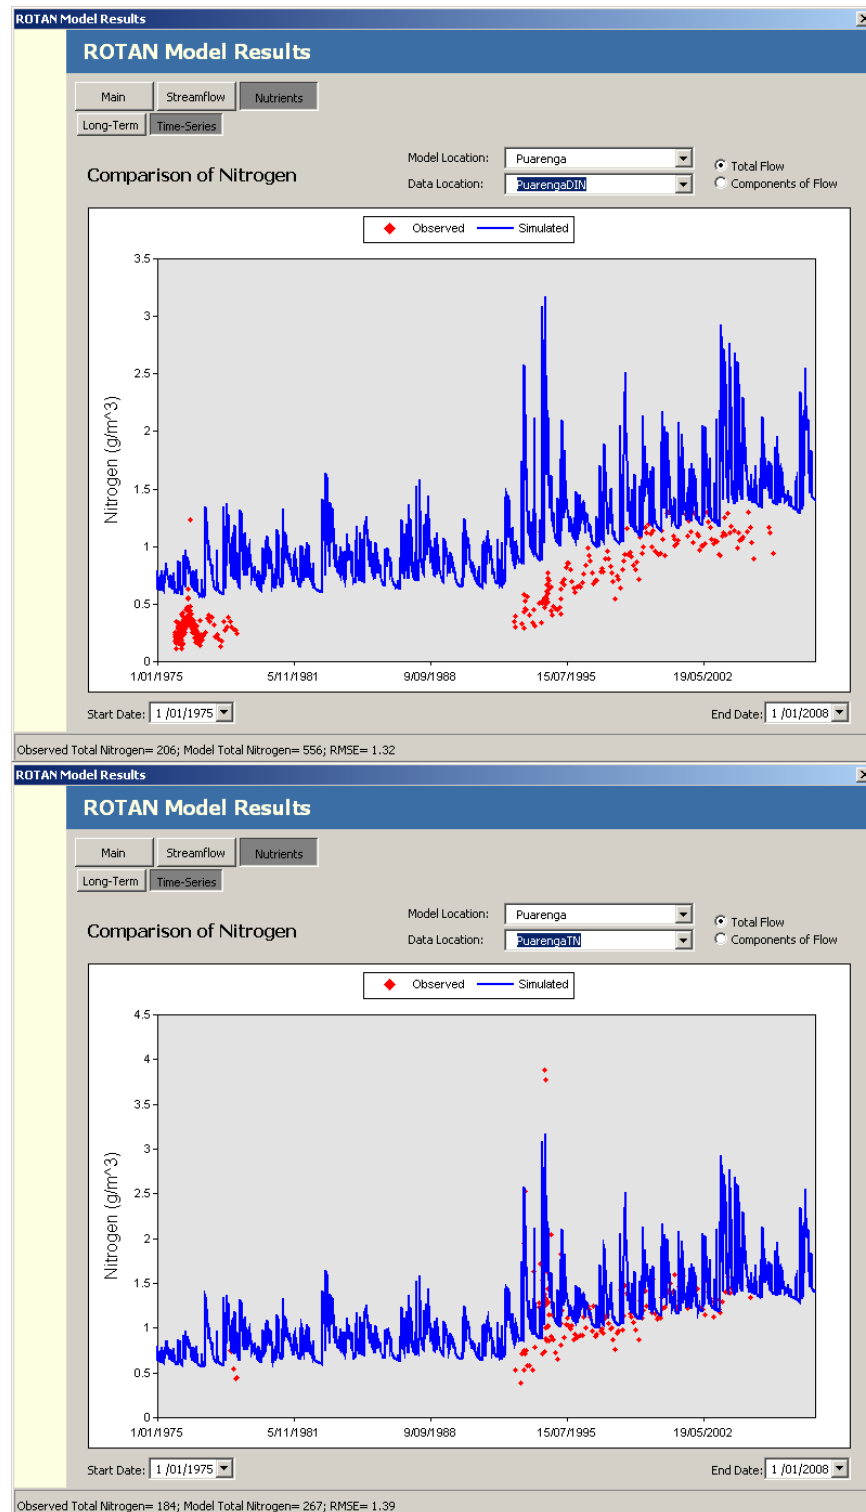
ROTAN Model Results

ROTAN Model Results

Main Streamflow Nutrients

Long-Term Time-Series

Comparison of Nitrogen

Model Location: Puarenga

Data Location: PuarengaDIN

Total Flow

Components of Flow

Observed Simulated

3.5
3
2.5
2
1.5
1
0.5
0

Nitrogen (g/m^3)

1/01/1975 5/11/1981 9/09/1988 15/07/1995 19/05/2002

Start Date: 1 /01/1975

End Date: 1 /01/2008

Observed Total Nitrogen= 206; Model Total Nitrogen= 556; RMSE= 1.32

ROTAN Model Results

ROTAN Model Results

Main Streamflow Nutrients

Long-Term Time-Series

Comparison of Nitrogen

Model Location: Puarenga

Data Location: PuarengaTN

Total Flow

Components of Flow

Observed Simulated

4.5
4
3.5
3
2.5
2
1.5
1
0.5
0

Nitrogen (g/m^3)

1/01/1975 5/11/1981 9/09/1988 15/07/1995 19/05/2002

Start Date: 1 /01/1975

End Date: 1 /01/2008

Observed Total Nitrogen= 184; Model Total Nitrogen= 267; RMSE= 1.39